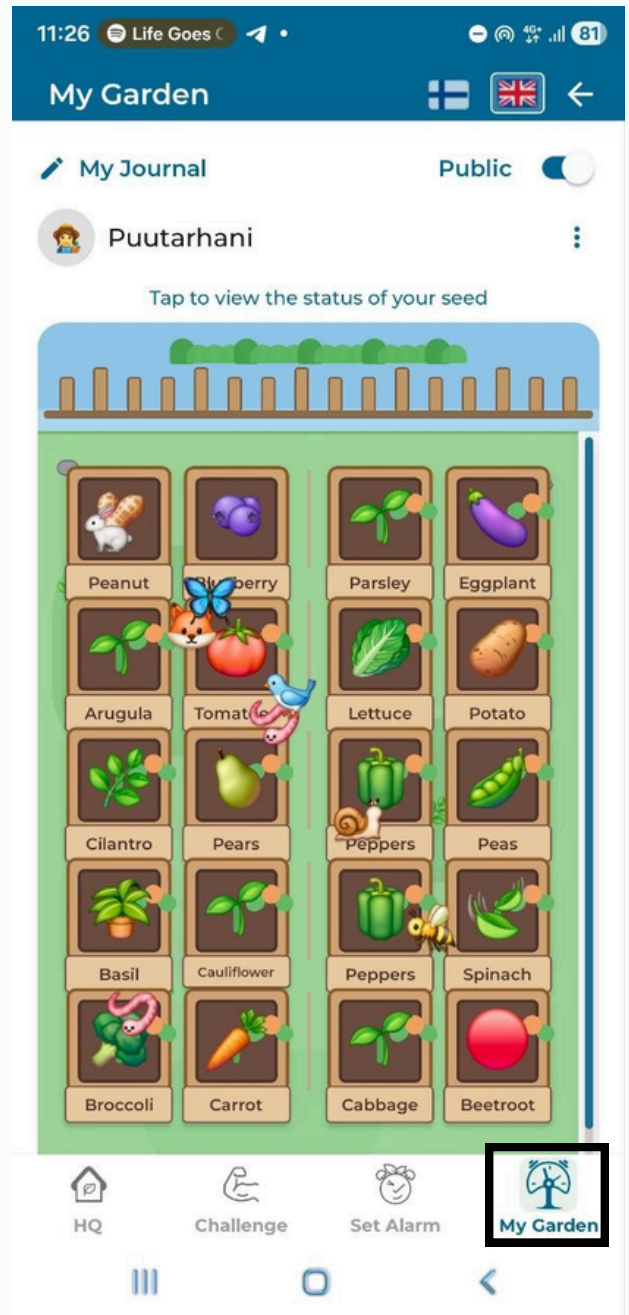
11:26 Life Goes ( 81

My Garden

My Journal Public

Puutarhani

Tap to view the status of your seed

| Peanut | Bl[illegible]berry | Parsley | Eggplant |
|---|---|---|---|
| Arugula | Tomat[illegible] | Lettuce | Potato |
| Cilantro | Pears | Peppers | Peas |
| Basil | Cauliflower | Peppers | Spinach |
| Broccoli | Carrot | Cabbage | Beetroot |

HQ Challenge Set Alarm My Garden